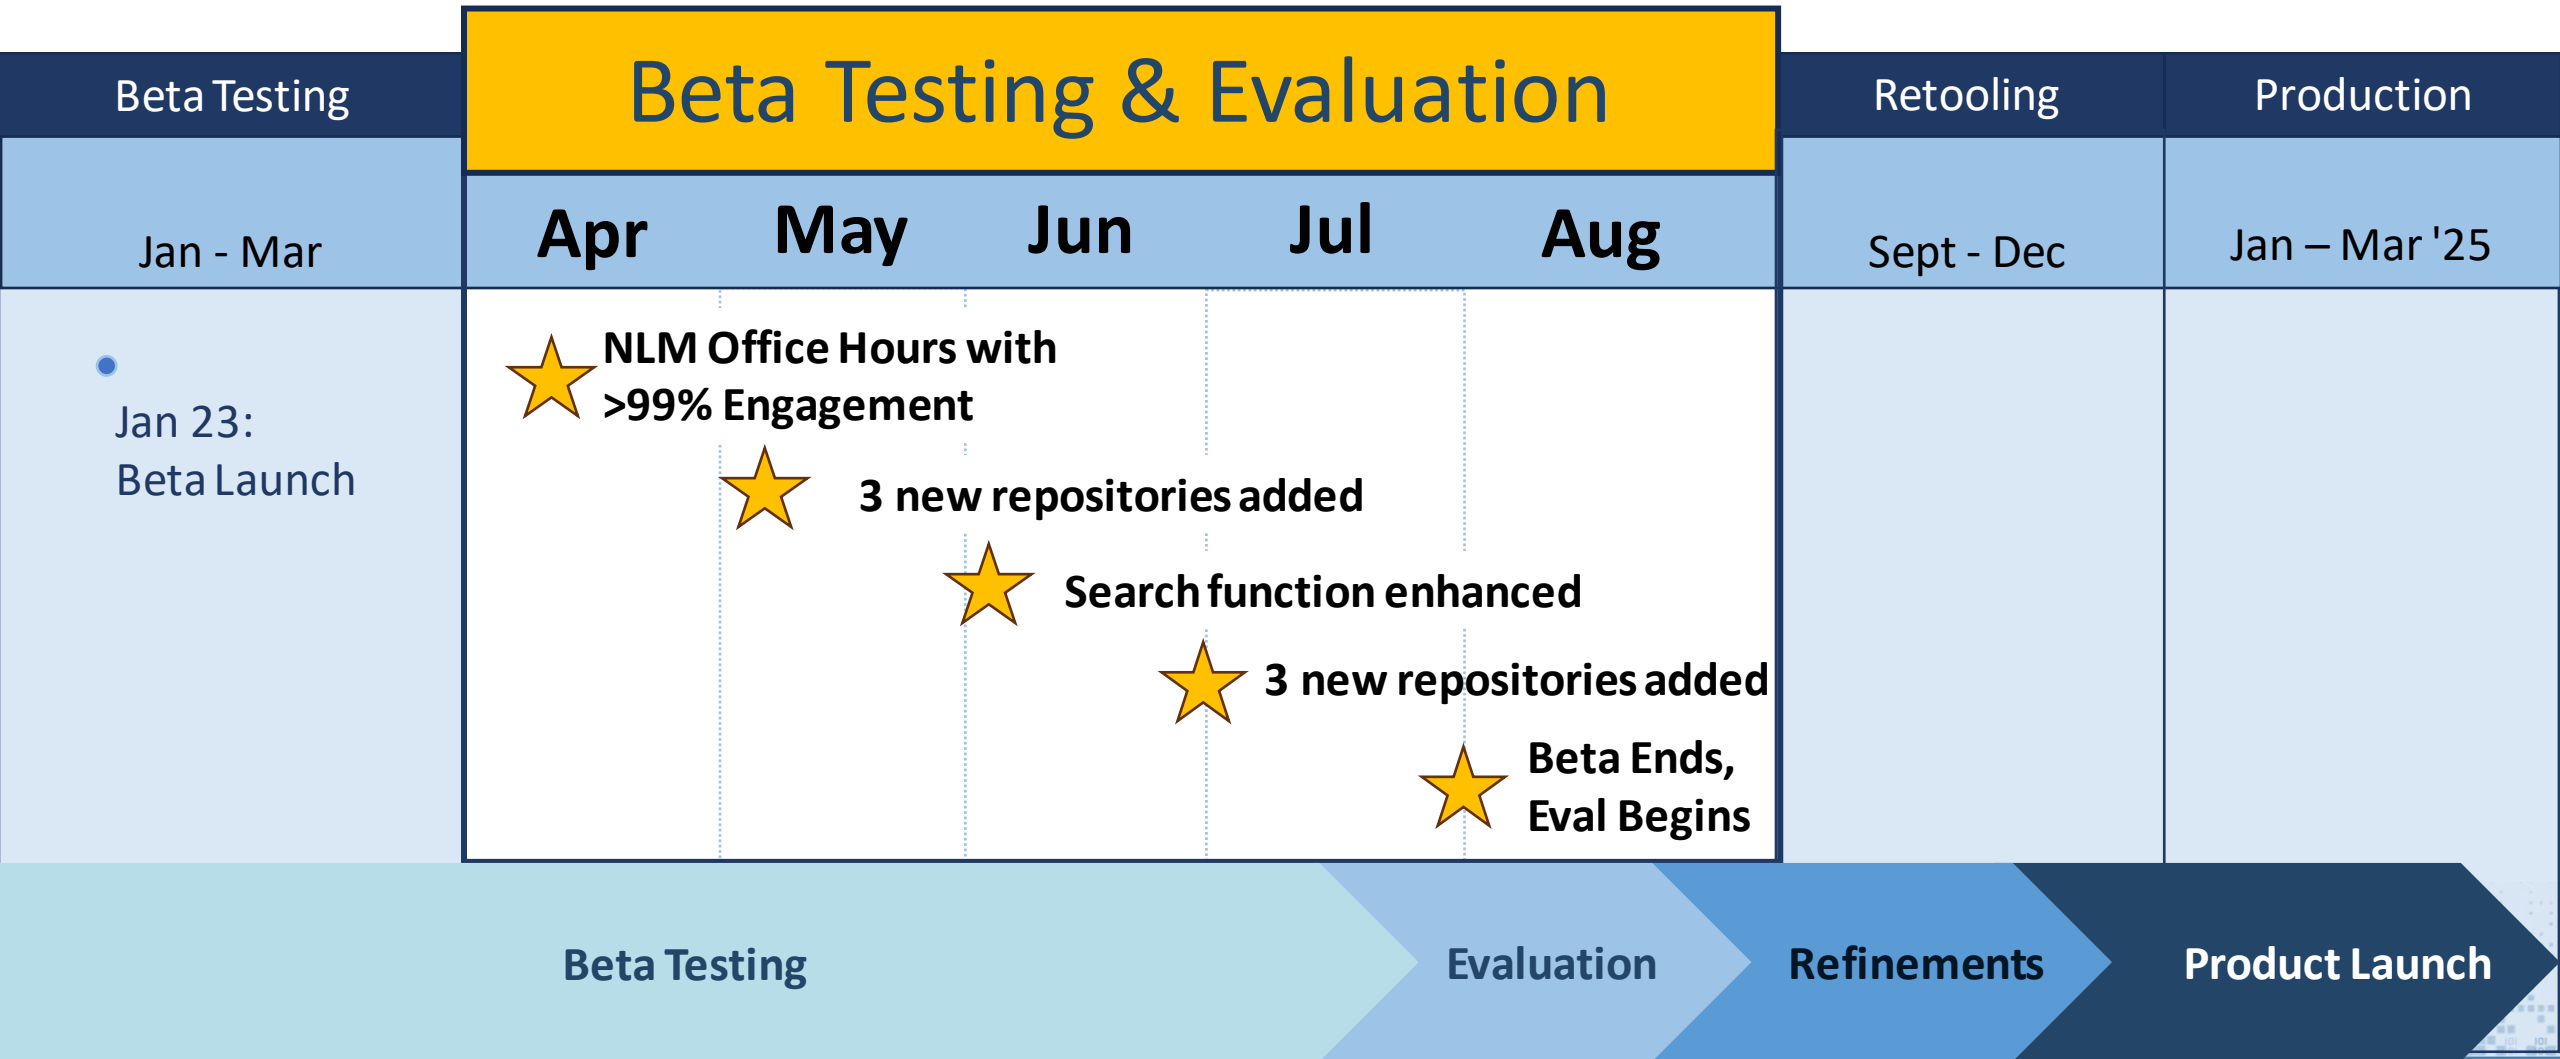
Beta Testing

Beta Testing & Evaluation

Retooling

Production

Jan - Mar

Apr May Jun Jul Aug

Sept - Dec

Jan – Mar '25

Jan 23:
Beta Launch

NLM Office Hours with >99% Engagement

3 new repositories added

Search function enhanced

3 new repositories added

Beta Ends, Eval Begins

Beta Testing

Evaluation

Refinements

Product Launch